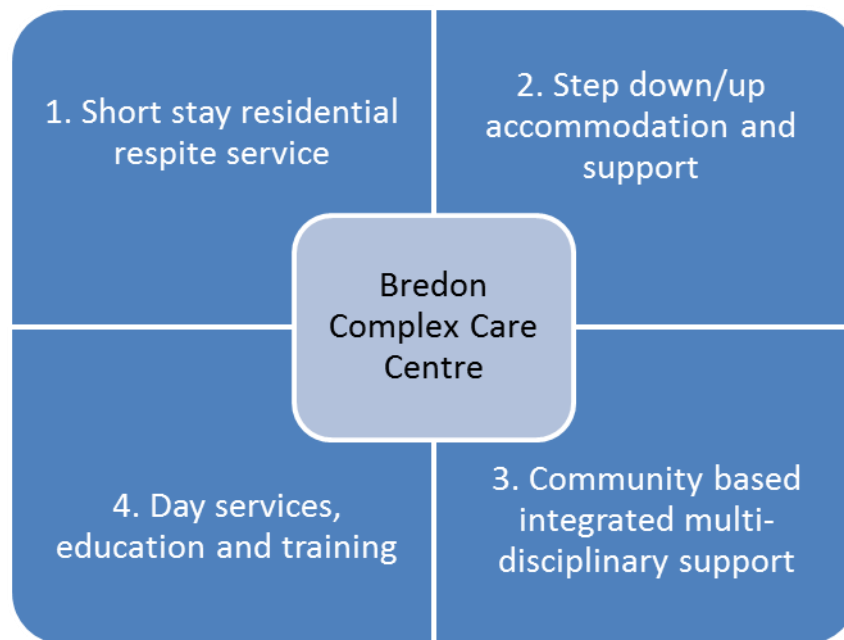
1. Short stay residential respite service

2. Step down/up accommodation and support

Bredon Complex Care Centre

4. Day services, education and training

3. Community based integrated multi-disciplinary support